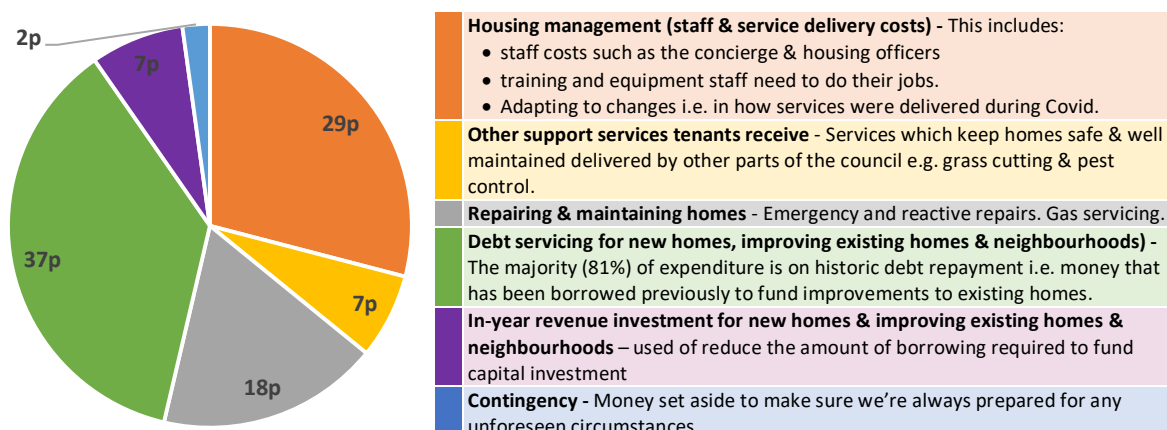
2p

7p

29p

37p

7p

18p

| | |
|---|---|
| | **Housing management (staff & service delivery costs) -** This includes: • staff costs such as the concierge & housing officers • training and equipment staff need to do their jobs. • Adapting to changes i.e. in how services were delivered during Covid. |
| | **Other support services tenants receive** - Services which keep homes safe & well maintained delivered by other parts of the council e.g. grass cutting & pest control. |
| | **Repairing & maintaining homes** - Emergency and reactive repairs. Gas servicing. |
| | **Debt servicing for new homes, improving existing homes & neighbourhoods) -** The majority (81%) of expenditure is on historic debt repayment i.e. money that has been borrowed previously to fund improvements to existing homes. |
| | **In-year revenue investment for new homes & improving existing homes & neighbourhoods** – used of reduce the amount of borrowing required to fund capital investment |
| | **Contingency -** Money set aside to make sure we're always prepared for any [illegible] |